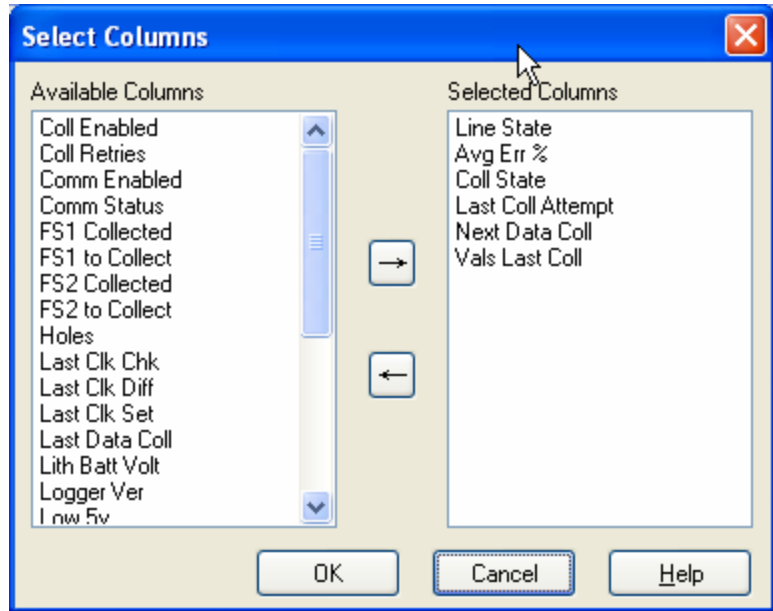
Select Columns

Available Columns

Coll Enabled
Coll Retries
Comm Enabled
Comm Status
FS1 Collected
FS1 to Collect
FS2 Collected
FS2 to Collect
Holes
Last Clk Chk
Last Clk Diff
Last Clk Set
Last Data Coll
Lith Batt Volt
Logger Ver
Low 5v

Selected Columns

Line State
Avg Err %
Coll State
Last Coll Attempt
Next Data Coll
Vals Last Coll

→
←

OK
Cancel
Help